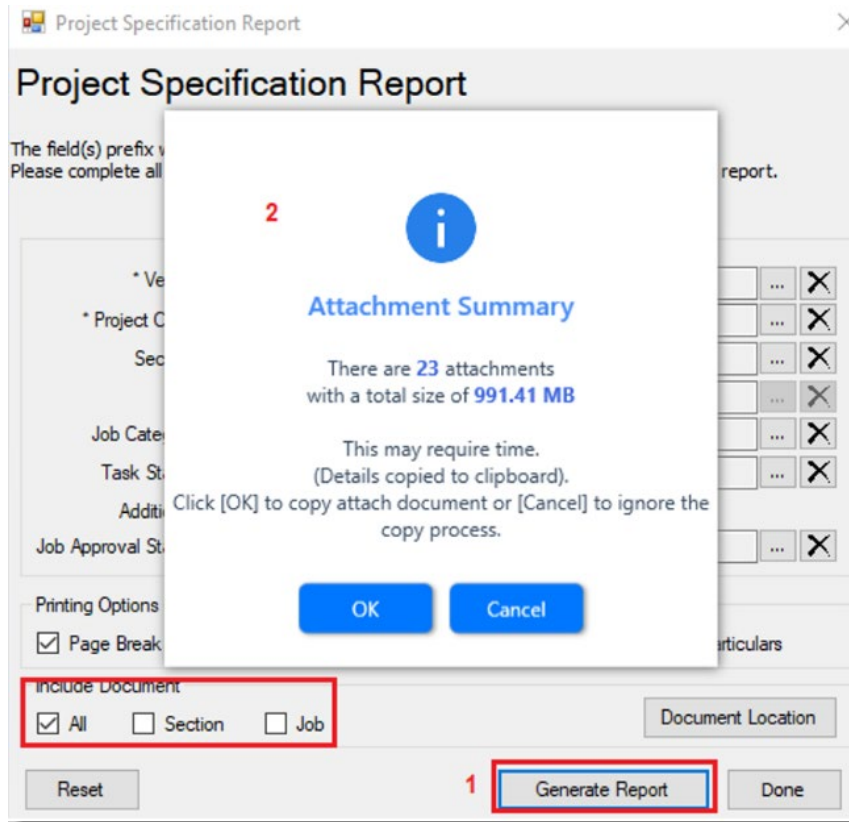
Project Specification Report

Project Specification Report

The field(s) prefix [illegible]
Please complete all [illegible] report.

2

Attachment Summary

There are 23 attachments
with a total size of 991.41 MB

This may require time.
(Details copied to clipboard).
Click [OK] to copy attach document or [Cancel] to ignore the copy process.

OK Cancel

* Ve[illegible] ...
* Project C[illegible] ...
Sec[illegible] ...
...
Job Cate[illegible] ...
Task St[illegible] ...
Additi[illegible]
Job Approval St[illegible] ...

Printing Options
Page Break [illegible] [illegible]articulars

Include Document
All Section Job

Document Location

Reset 1 Generate Report Done